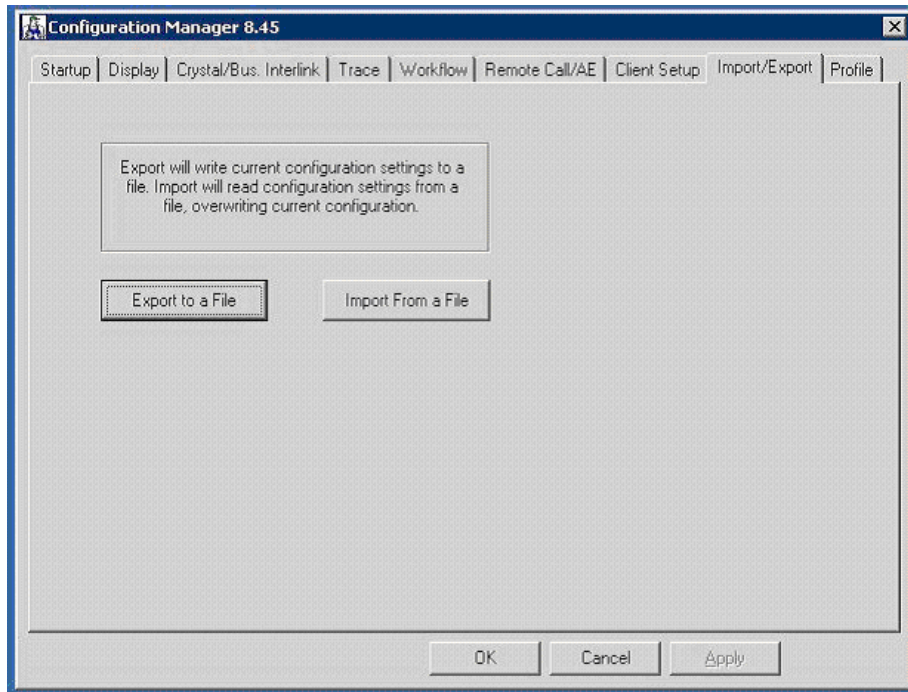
Configuration Manager 8.45

Startup | Display | Crystal/Bus. Interlink | Trace | Workflow | Remote Call/AE | Client Setup | Import/Export | Profile

Export will write current configuration settings to a file. Import will read configuration settings from a file, overwriting current configuration.

Export to a File

Import From a File

OK

Cancel

Apply